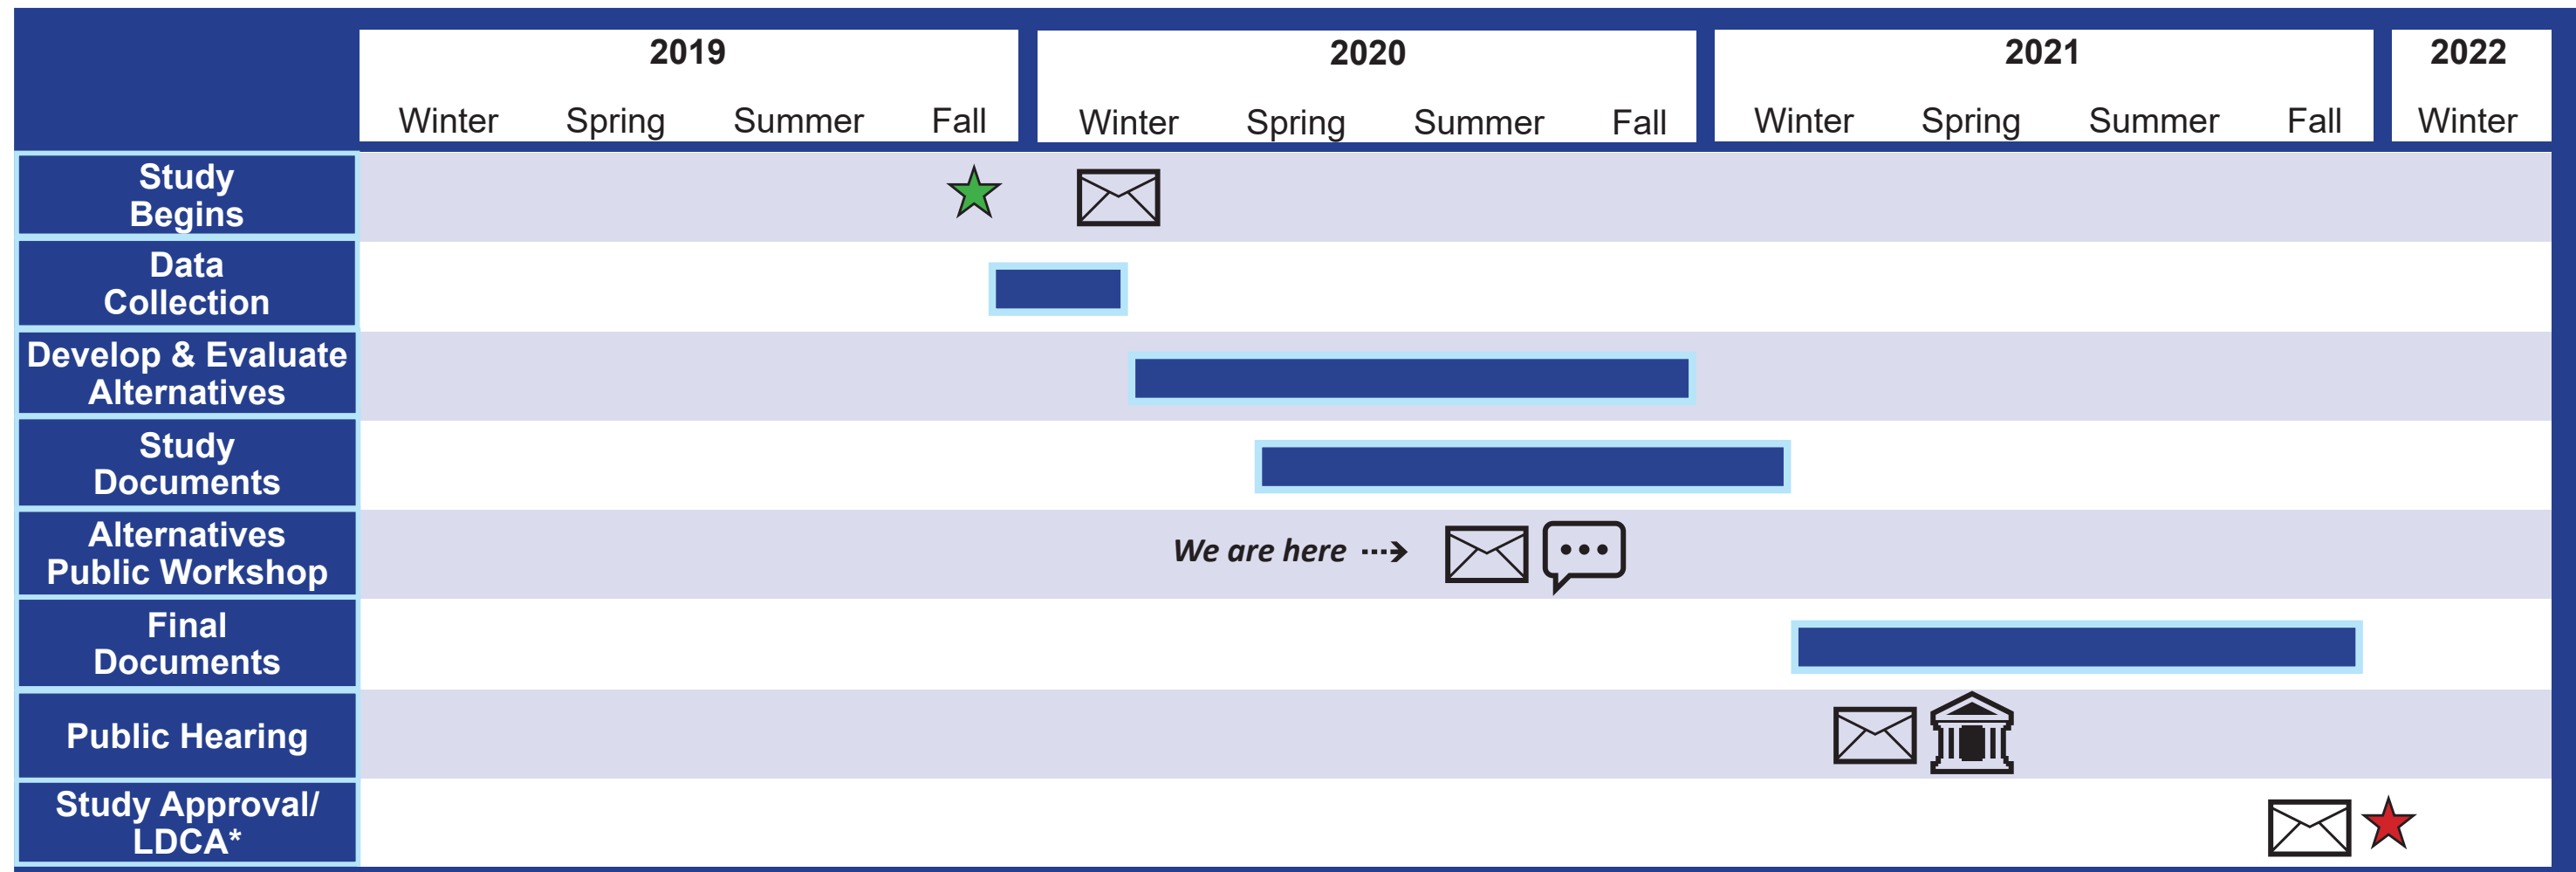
|  | 2019 Winter | 2019 Spring | 2019 Summer | 2019 Fall | 2020 Winter | 2020 Spring | 2020 Summer | 2020 Fall | 2021 Winter | 2021 Spring | 2021 Summer | 2021 Fall | 2022 Winter |
|---|---|---|---|---|---|---|---|---|---|---|---|---|---|
| Study Begins | | | | | | | | | | | | | |
| Data Collection | | | | | | | | | | | | | |
| Develop & Evaluate Alternatives | | | | | | | | | | | | | |
| Study Documents | | | | | | | | | | | | | |
| Alternatives Public Workshop | | | | | We are here ···→ | | | | | | | | |
| Final Documents | | | | | | | | | | | | | |
| Public Hearing | | | | | | | | | | | | | |
| Study Approval/ LDCA* | | | | | | | | | | | | | |